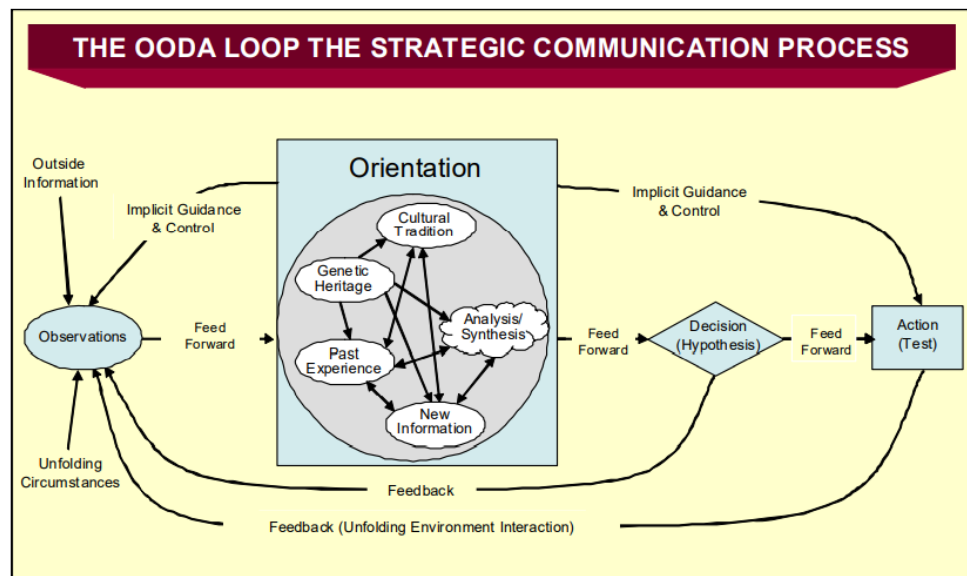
THE OODA LOOP THE STRATEGIC COMMUNICATION PROCESS

Outside Information

Implicit Guidance & Control

Orientation

Cultural Tradition

Genetic Heritage

Analysis/ Synthesis

Past Experience

New Information

Implicit Guidance & Control

Observations

Feed Forward

Feed Forward

Decision (Hypothesis)

Feed Forward

Action (Test)

Unfolding Circumstances

Feedback

Feedback (Unfolding Environment Interaction)